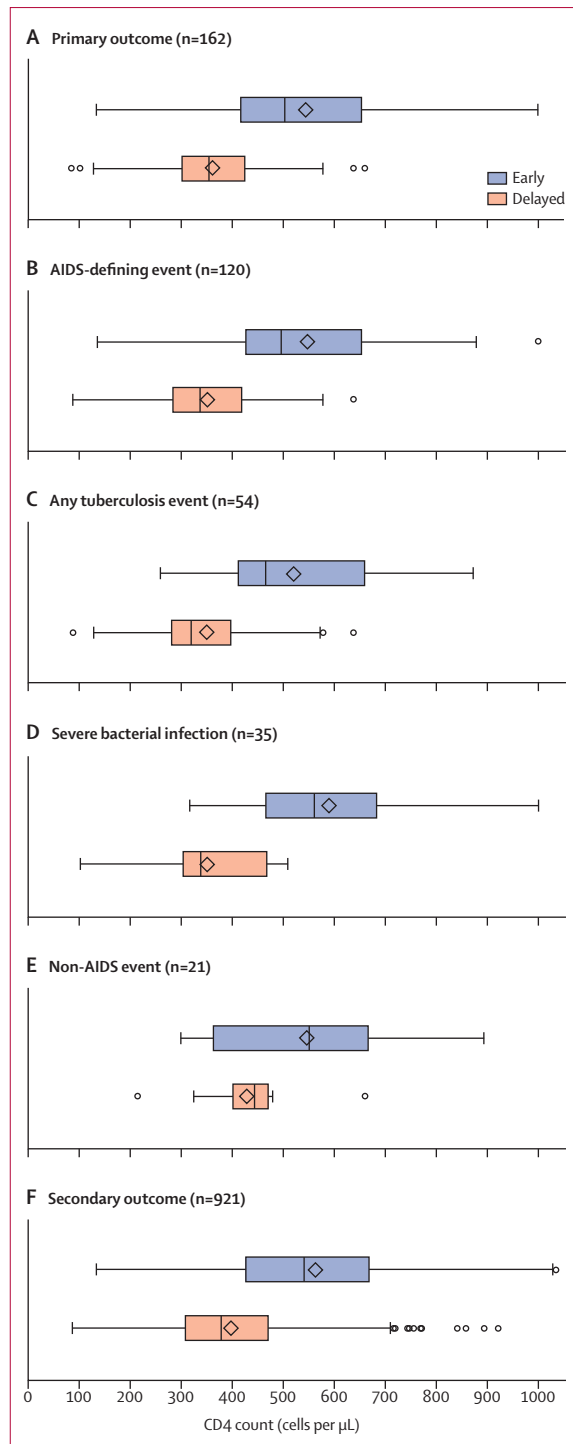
A Primary outcome (n=162)

Early
Delayed

B AIDS-defining event (n=120)

C Any tuberculosis event (n=54)

D Severe bacterial infection (n=35)

E Non-AIDS event (n=21)

F Secondary outcome (n=921)

0 100 200 300 400 500 600 700 800 900 1000

CD4 count (cells per μL)